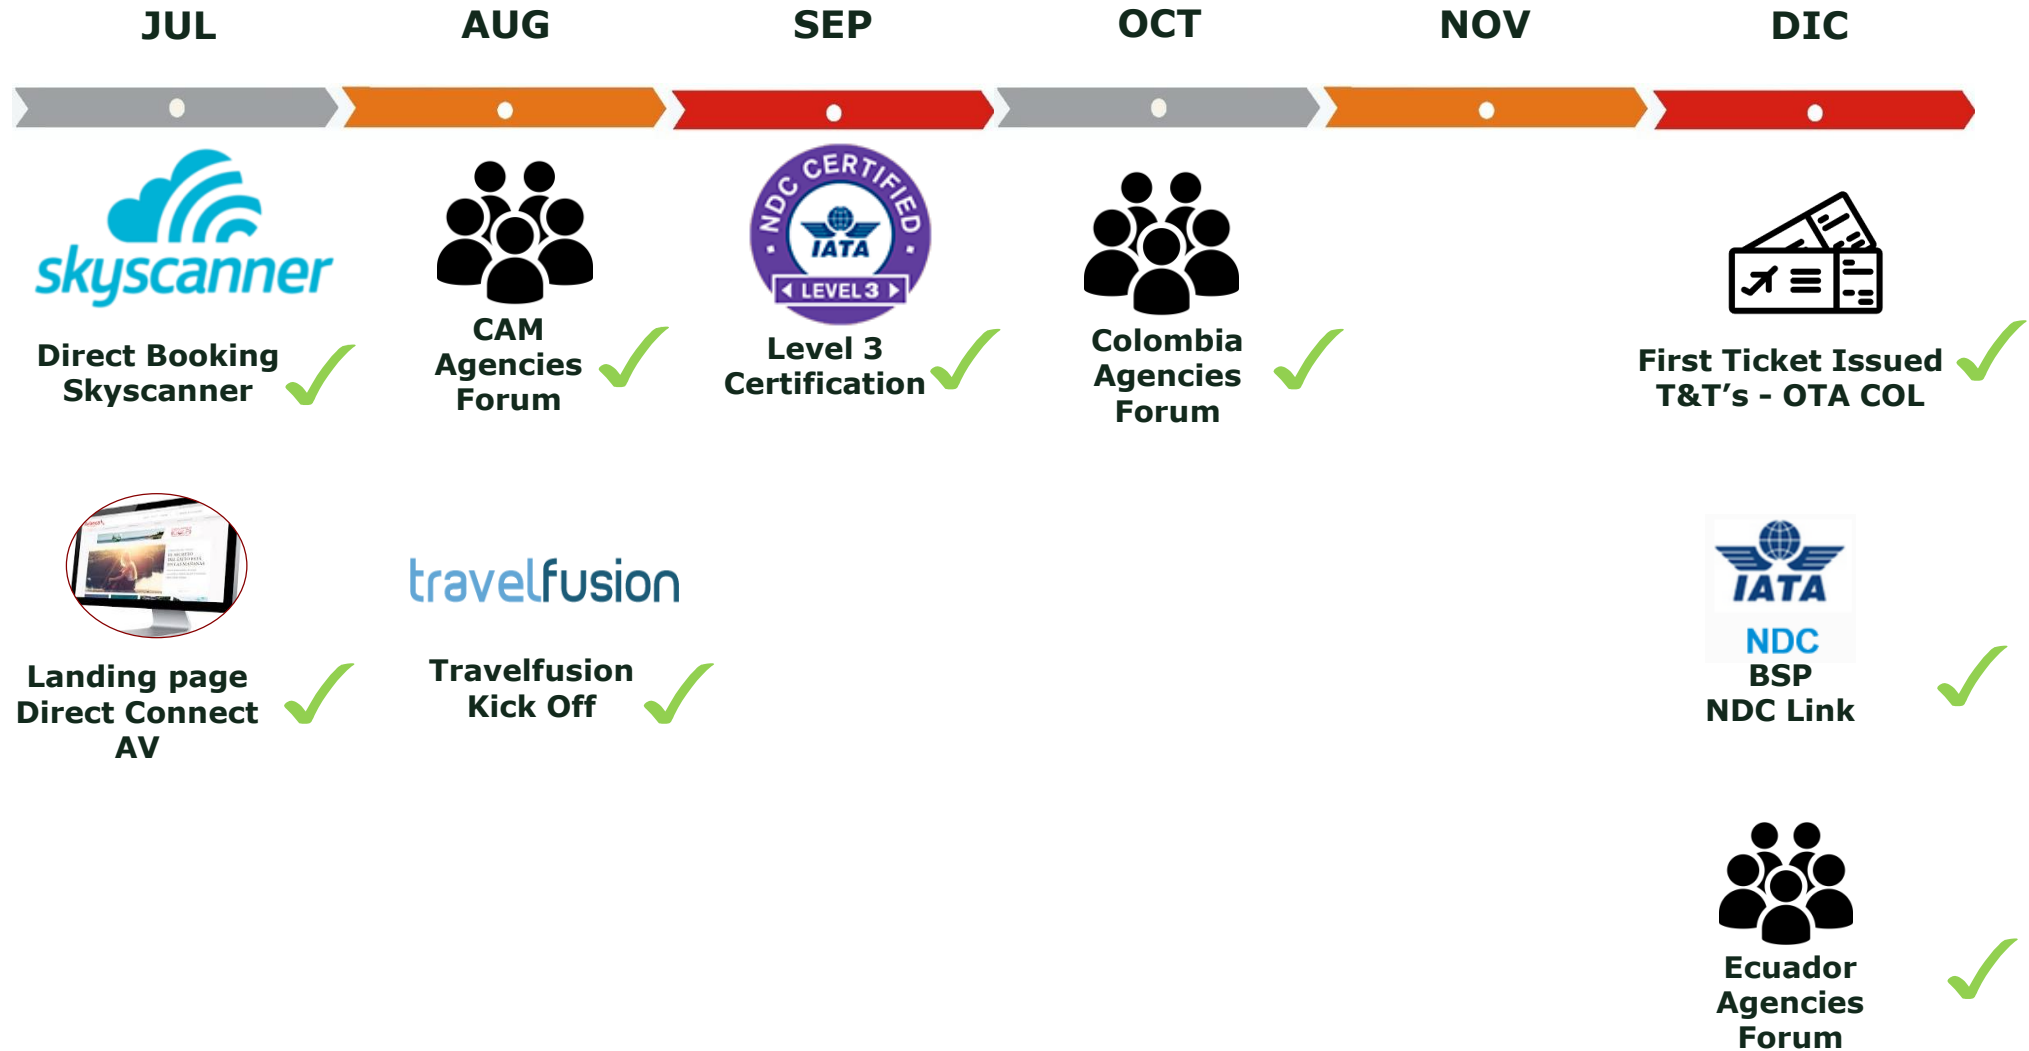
JUL AUG SEP OCT NOV DIC

skyscanner

Direct Booking Skyscanner

CAM Agencies Forum

NDC CERTIFIED IATA LEVEL 3

Level 3 Certification

Colombia Agencies Forum

First Ticket Issued T&T's - OTA COL

Landing page Direct Connect AV

travelfusion

Travelfusion Kick Off

IATA NDC

BSP NDC Link

Ecuador Agencies Forum